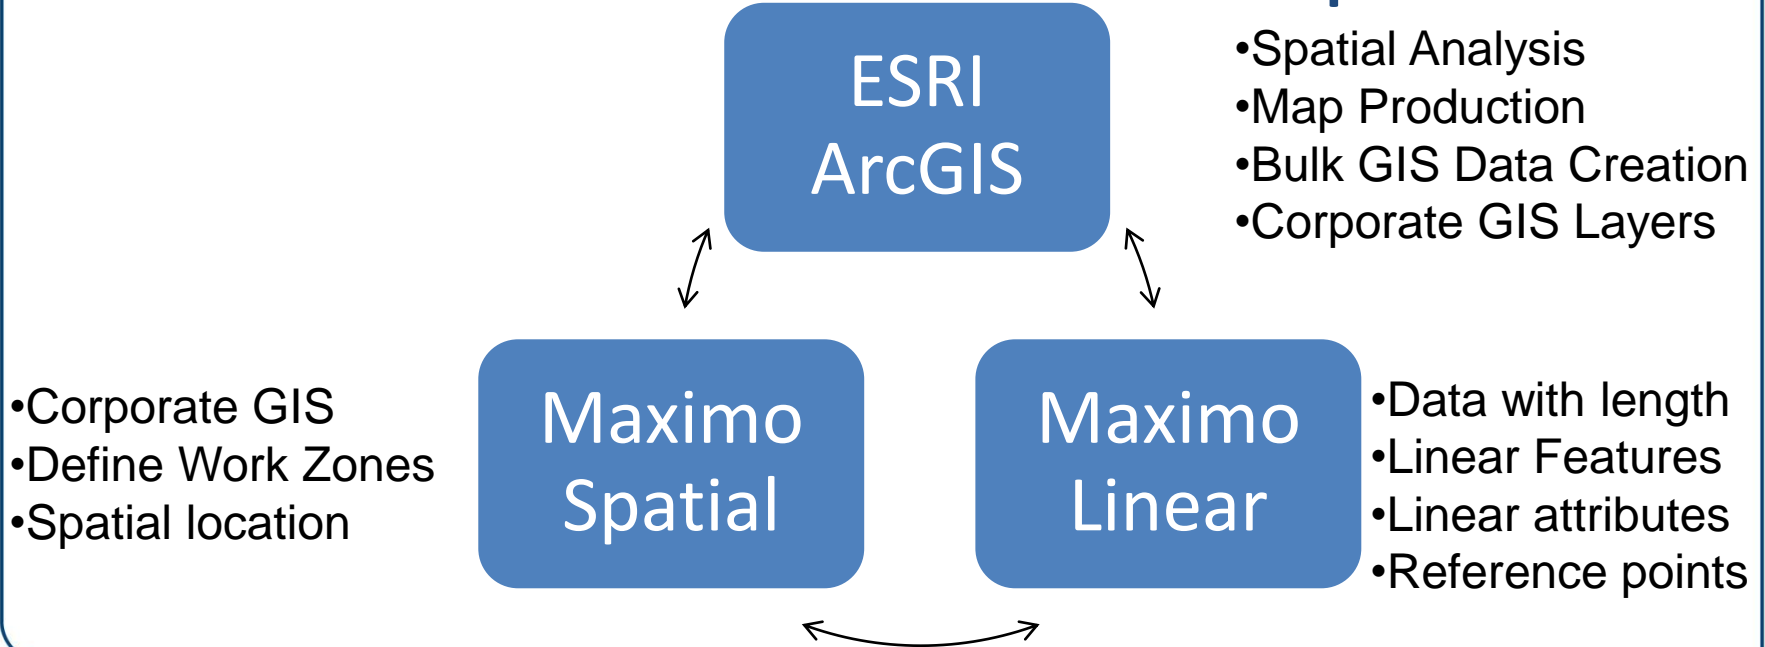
ESRI ArcGIS

•Spatial Analysis
•Map Production
•Bulk GIS Data Creation
•Corporate GIS Layers

•Corporate GIS
•Define Work Zones
•Spatial location

Maximo Spatial

Maximo Linear

•Data with length
•Linear Features
•Linear attributes
•Reference points